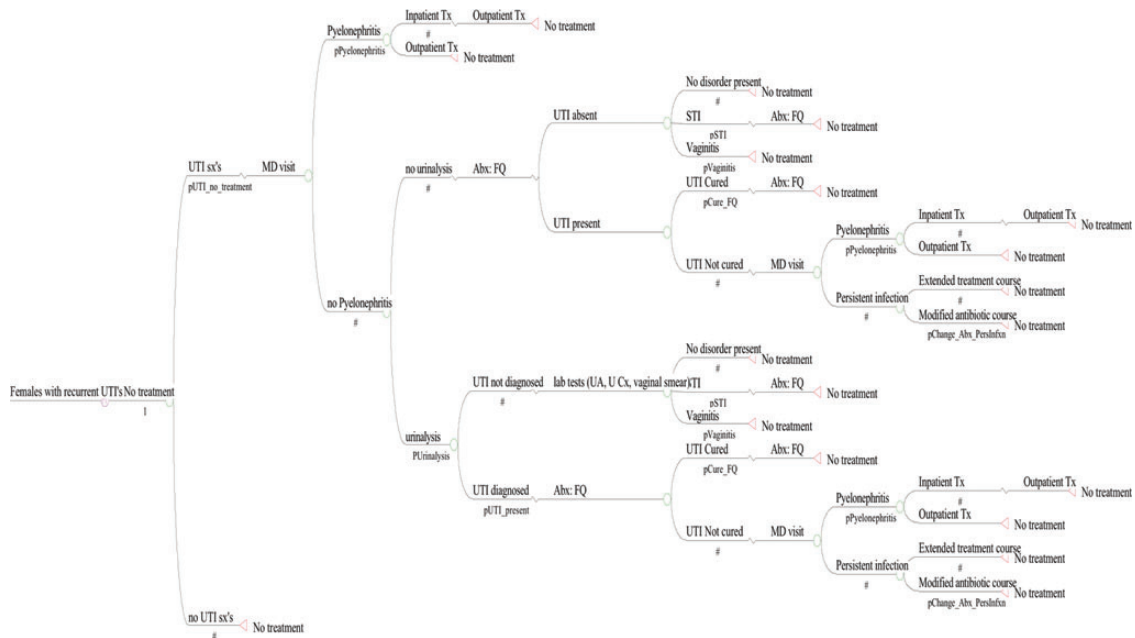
Females with recurrent UTI's No treatment
1

UTI sx's
pUTI_no_treatment
MD visit

Pyelonephritis
pPyelonephritis
Inpatient Tx
#
Outpatient Tx
No treatment
Outpatient Tx
No treatment

no Pyelonephritis
#

no urinalysis
#
Abx: FQ

UTI absent
No disorder present
#
No treatment
STI
pSTI
Abx: FQ
No treatment
Vaginitis
pVaginitis
No treatment

UTI present
UTI Cured
pCure_FQ
Abx: FQ
No treatment
UTI Not cured
#
MD visit
Pyelonephritis
pPyelonephritis
Inpatient Tx
#
Outpatient Tx
No treatment
Outpatient Tx
No treatment
Persistent infection
#
Extended treatment course
#
No treatment
Modified antibiotic course
pChange_Abx_PersInfxn
No treatment

urinalysis
PUrinalysis

UTI not diagnosed
#
lab tests (UA, U Cx, vaginal smear)
No disorder present
#
No treatment
STI
pSTI
Abx: FQ
No treatment
Vaginitis
pVaginitis
No treatment

UTI diagnosed
pUTI_present
Abx: FQ
UTI Cured
pCure_FQ
Abx: FQ
No treatment
UTI Not cured
#
MD visit
Pyelonephritis
pPyelonephritis
Inpatient Tx
#
Outpatient Tx
No treatment
Outpatient Tx
No treatment
Persistent infection
#
Extended treatment course
#
No treatment
Modified antibiotic course
pChange_Abx_PersInfxn
No treatment

no UTI sx's
#
No treatment